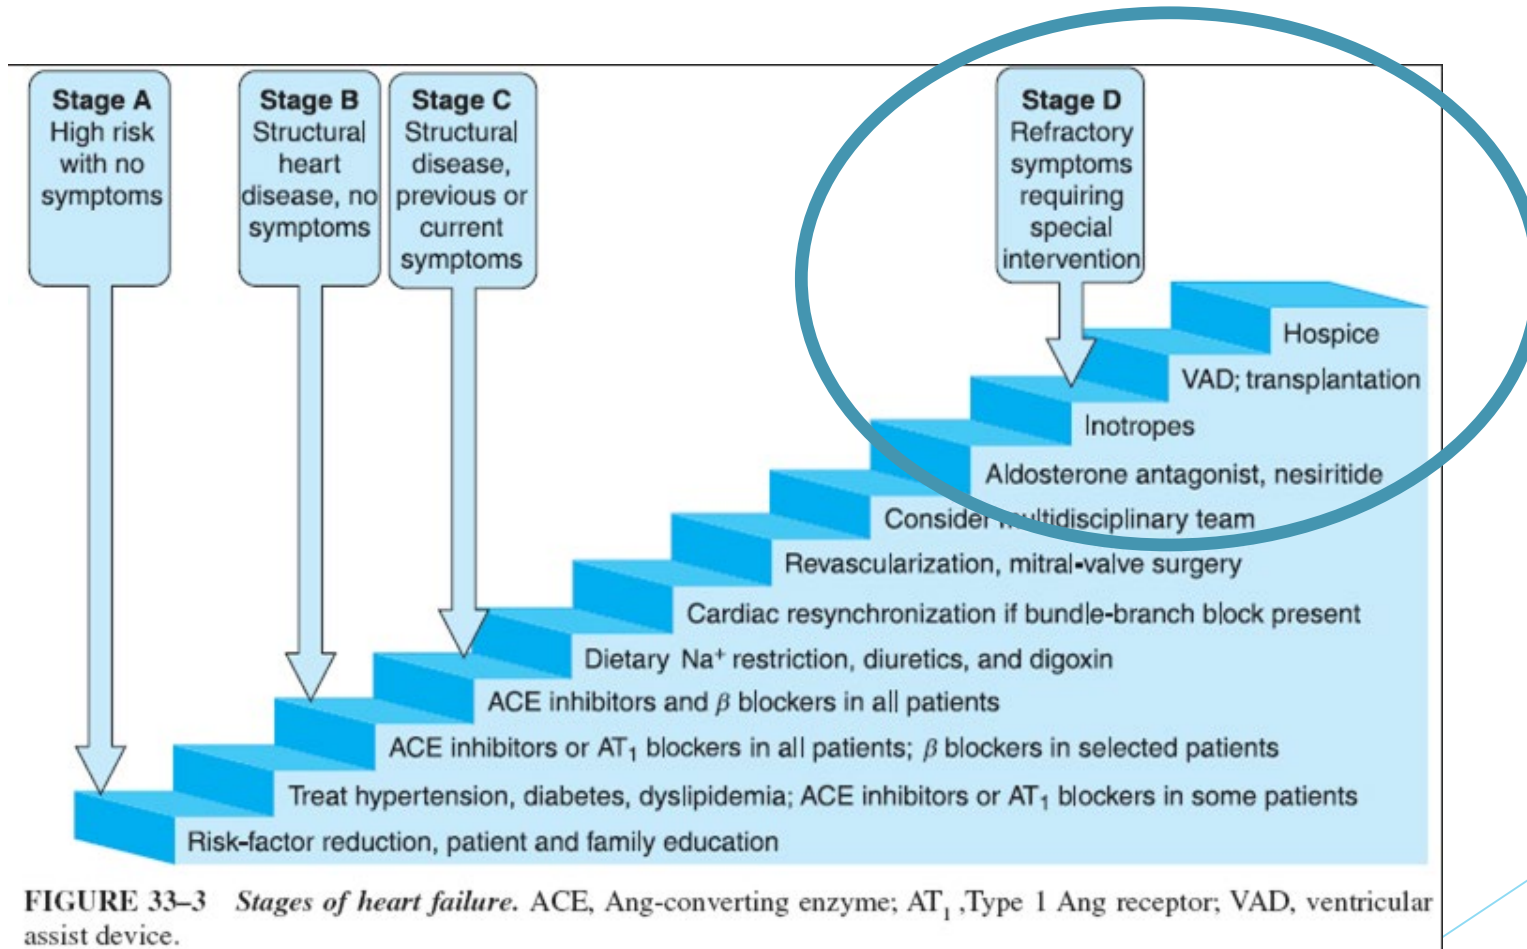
Stage A
High risk with no symptoms

Stage B
Structural heart disease, no symptoms

Stage C
Structural disease, previous or current symptoms

Stage D
Refractory symptoms requiring special intervention

Hospice
VAD; transplantation
Inotropes
Aldosterone antagonist, nesiritide
Consider multidisciplinary team
Revascularization, mitral-valve surgery
Cardiac resynchronization if bundle-branch block present
Dietary Na$^+$ restriction, diuretics, and digoxin
ACE inhibitors and $\beta$ blockers in all patients
ACE inhibitors or AT$_1$ blockers in all patients; $\beta$ blockers in selected patients
Treat hypertension, diabetes, dyslipidemia; ACE inhibitors or AT$_1$ blockers in some patients
Risk-factor reduction, patient and family education

FIGURE 33–3 Stages of heart failure. ACE, Ang-converting enzyme; AT$_1$ ,Type 1 Ang receptor; VAD, ventricular assist device.